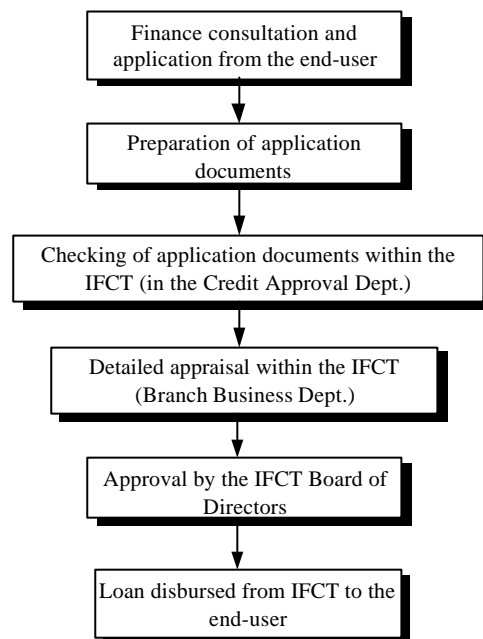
Finance consultation and application from the end-user

Preparation of application documents

Checking of application documents within the IFCT (in the Credit Approval Dept.)

Detailed appraisal within the IFCT (Branch Business Dept.)

Approval by the IFCT Board of Directors

Loan disbursed from IFCT to the end-user